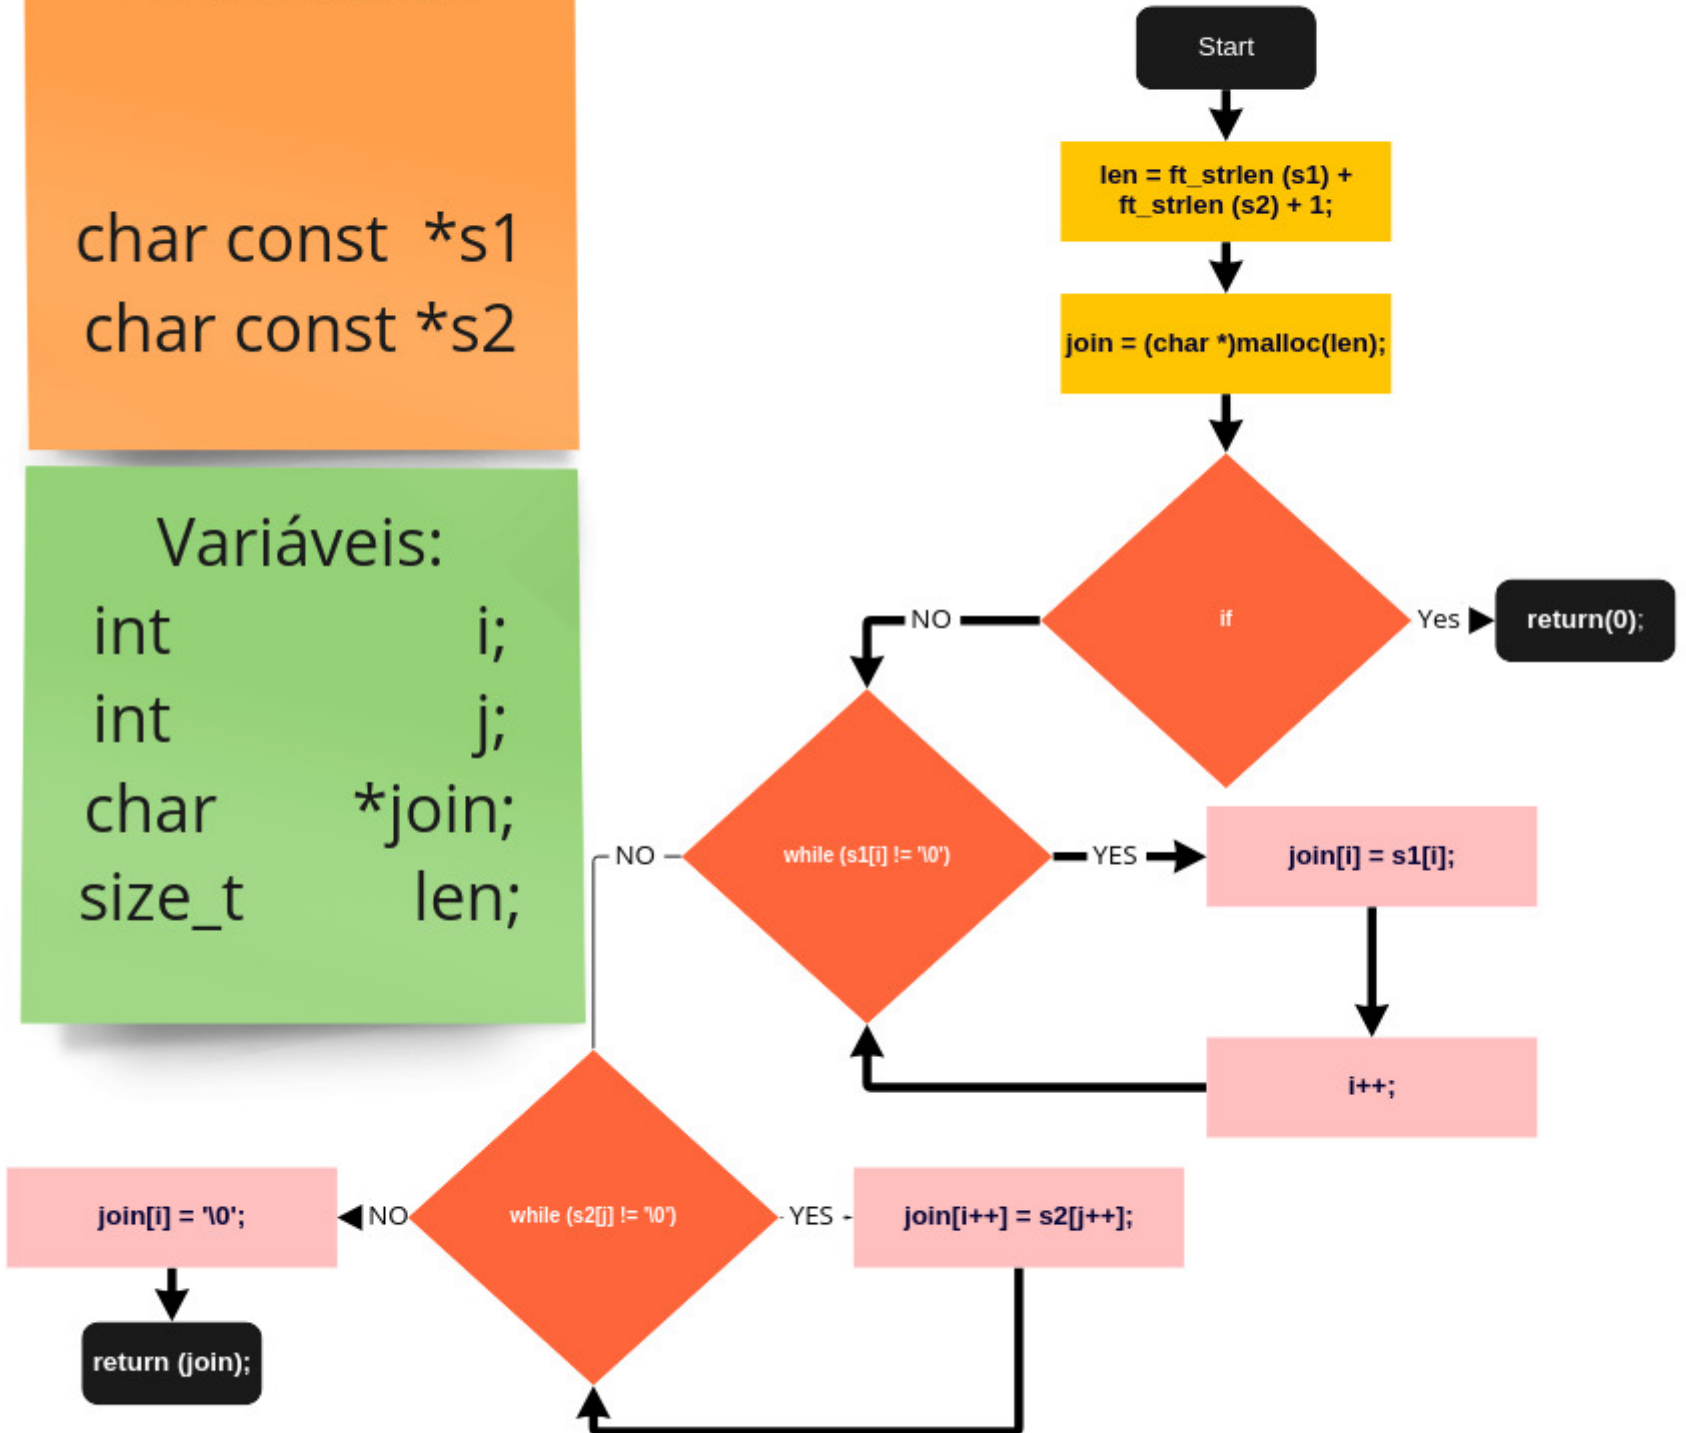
char const *s1
char const *s2

Variáveis:
int i;
int j;
char *join;
size_t len;

Start

len = ft_strlen (s1) + ft_strlen (s2) + 1;

join = (char *)malloc(len);

if

Yes

return(0);

NO

while (s1[i] != '\0')

YES

join[i] = s1[i];

i++;

NO

while (s2[j] != '\0')

YES

join[i++] = s2[j++];

NO

join[i] = '\0';

return (join);